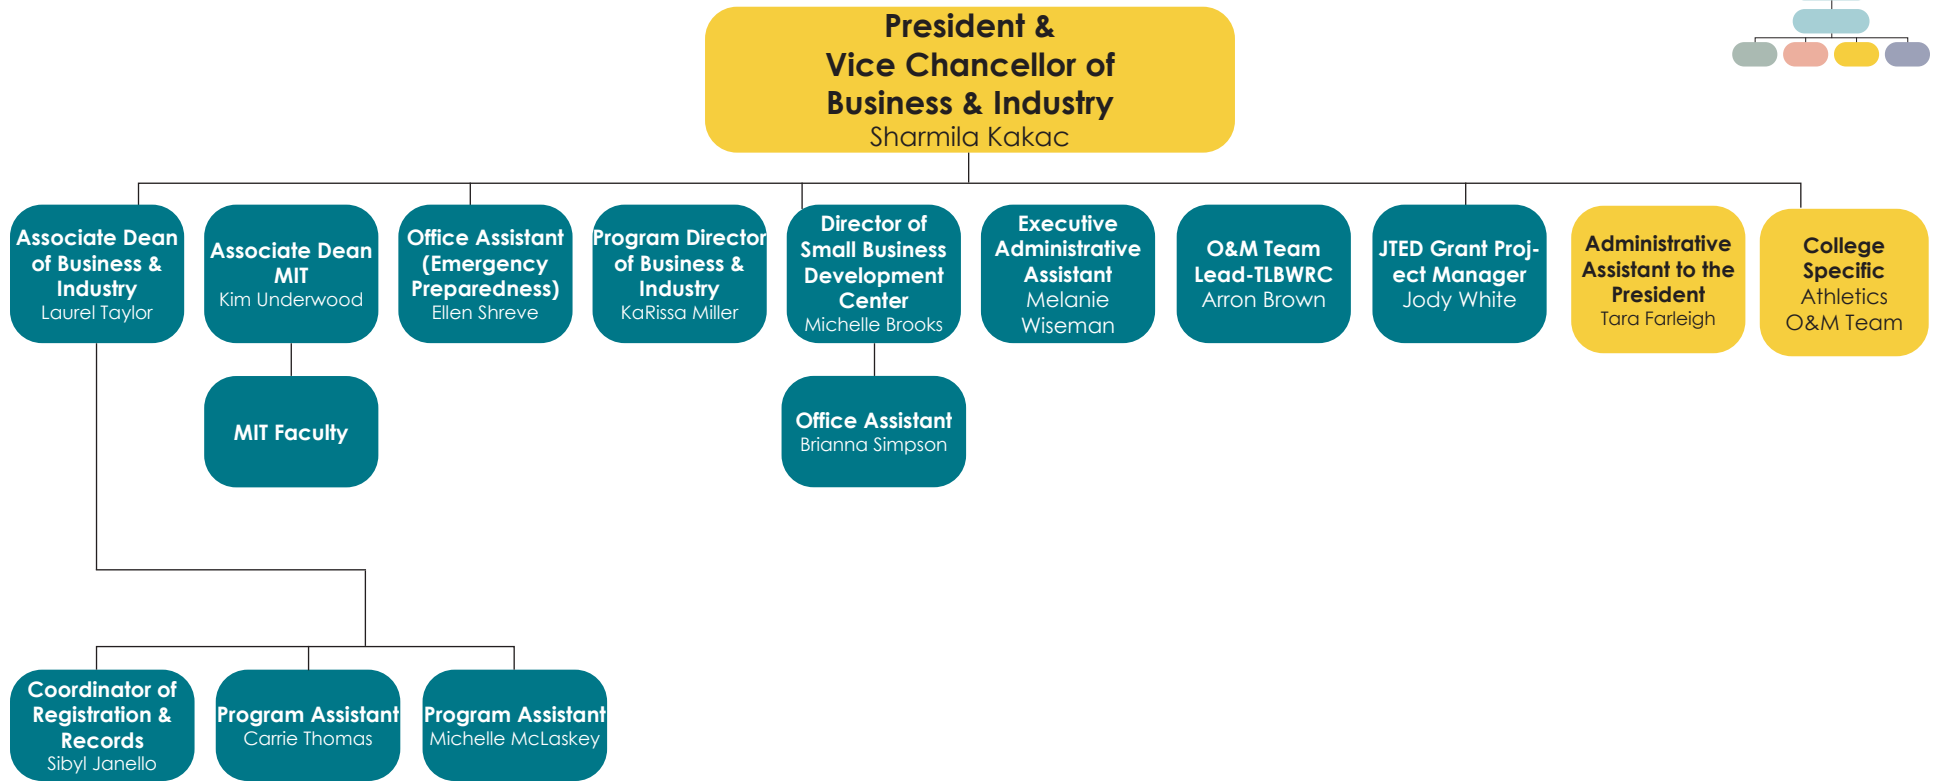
President &
Vice Chancellor of
Business & Industry
Sharmila Kakac

Associate Dean of Business & Industry
Laurel Taylor

Associate Dean MIT
Kim Underwood

Office Assistant (Emergency Preparedness)
Ellen Shreve

Program Director of Business & Industry
KaRissa Miller

Director of Small Business Development Center
Michelle Brooks

Executive Administrative Assistant
Melanie Wiseman

O&M Team Lead-TLBWRC
Arron Brown

JTED Grant Project Manager
Jody White

Administrative Assistant to the President
Tara Farleigh

College Specific
Athletics
O&M Team

MIT Faculty

Office Assistant
Brianna Simpson

Coordinator of Registration & Records
Sibyl Janello

Program Assistant
Carrie Thomas

Program Assistant
Michelle McLaskey